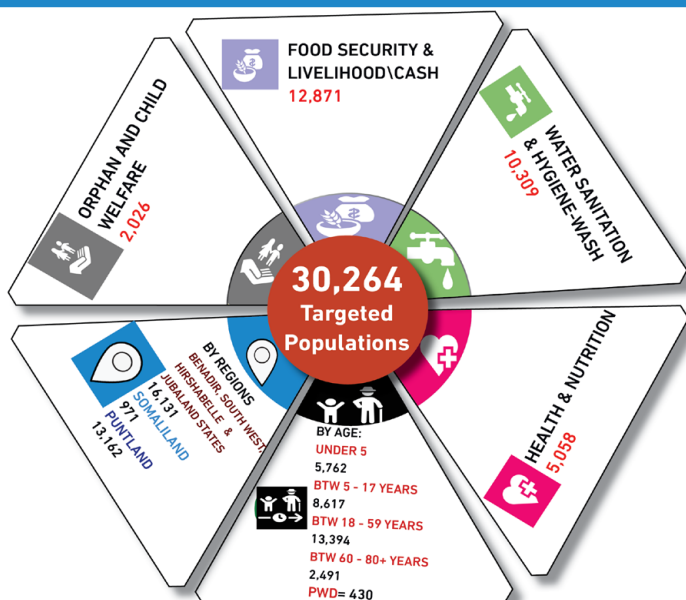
FOOD SECURITY & LIVELIHOOD\CASH
12,871

WATER SANITATION & HYGIENE-WASH
10,309

ORPHAN AND CHILD WELFARE
2,026

30,264
Targeted Populations

HEALTH & NUTRITION
5,058

BY REGIONS
BENADIR, SOUTH WEST, HIRSHABELLE & JUBALAND STATES
16,131
SOMALILAND
971
PUNTLAND
13,162

BY AGE:
UNDER 5
5,762
BTW 5 - 17 YEARS
8,617
BTW 18 - 59 YEARS
13,394
BTW 60 - 80+ YEARS
2,491
PWD= 430